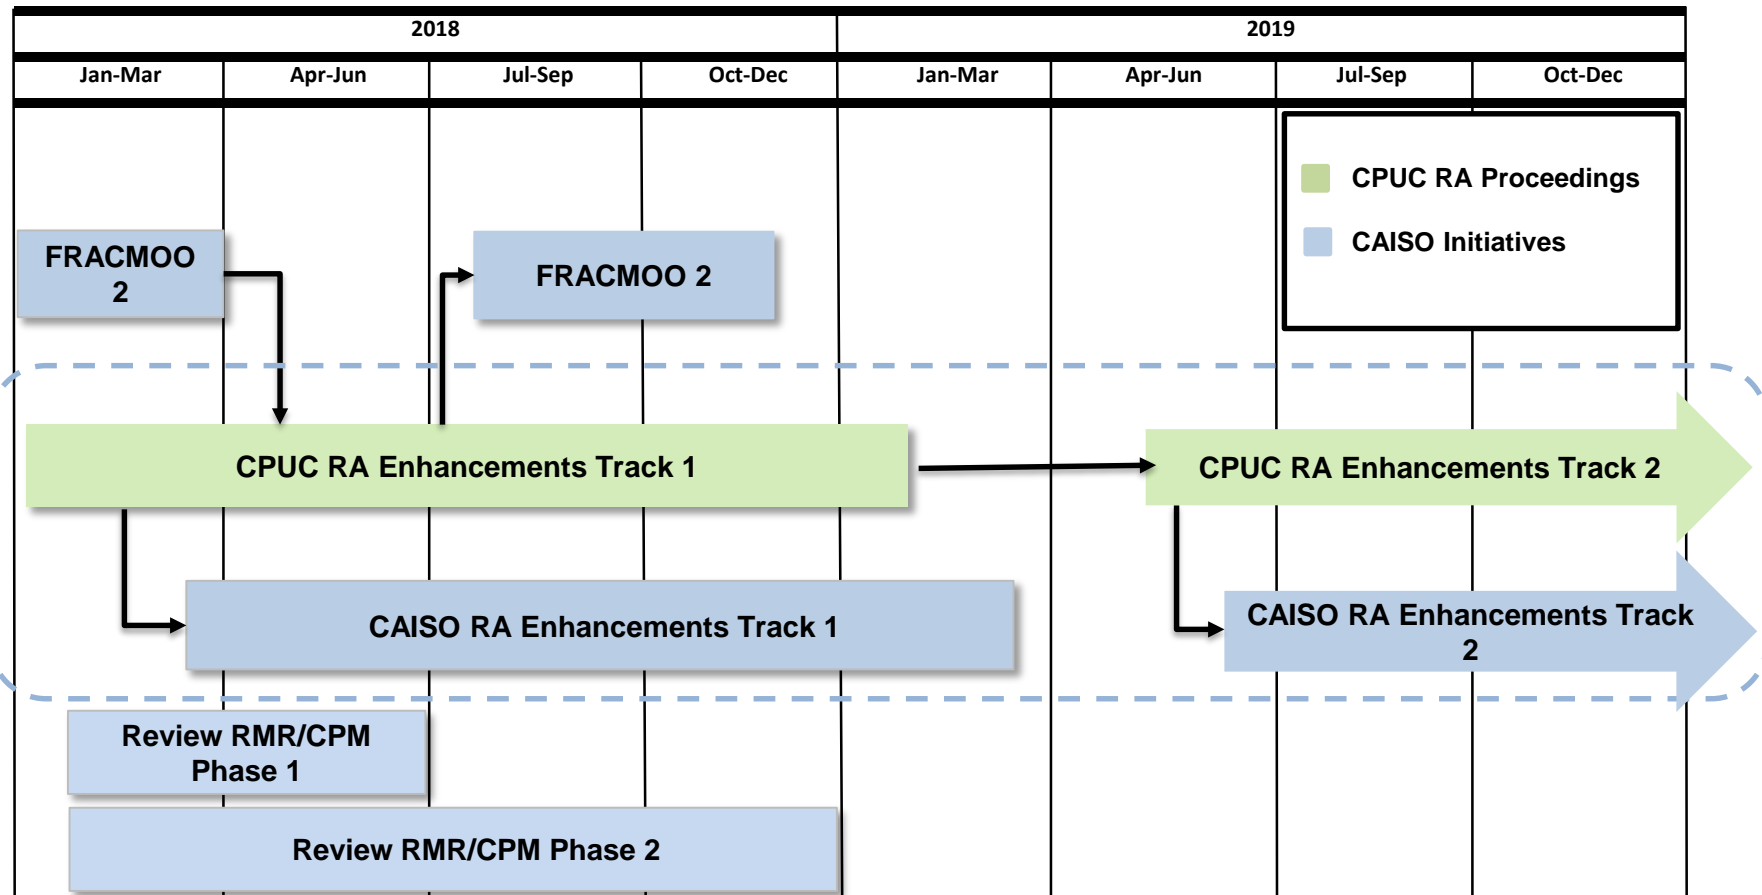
| 2018 | | | | 2019 | | | |
|---|---|---|---|---|---|---|---|
| Jan-Mar | Apr-Jun | Jul-Sep | Oct-Dec | Jan-Mar | Apr-Jun | Jul-Sep | Oct-Dec |

CPUC RA Proceedings

CAISO Initiatives

FRACMOO 2

FRACMOO 2

CPUC RA Enhancements Track 1

CPUC RA Enhancements Track 2

CAISO RA Enhancements Track 1

CAISO RA Enhancements Track 2

Review RMR/CPM Phase 1

Review RMR/CPM Phase 2